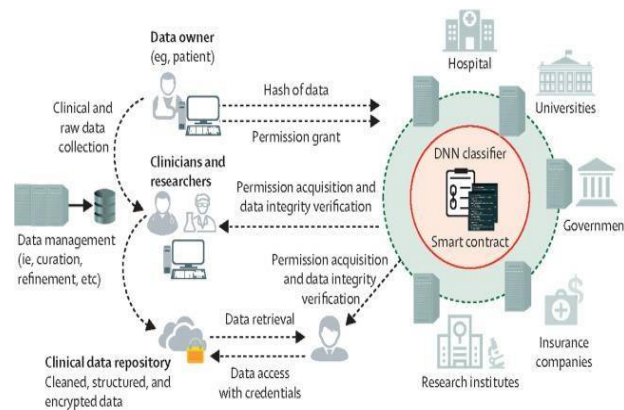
Data owner
(eg, patient)

Clinical and raw data collection

Hash of data

Permission grant

Hospital

Universities

Clinicians and researchers

Permission acquisition and data integrity verification

DNN classifier

Smart contract

Governmen

Data management (ie, curation, refinement, etc)

Permission acquisition and data integrity verification

Data retrieval

Insurance companies

Clinical data repository
Cleaned, structured, and encrypted data

Data access with credentials

Research institutes